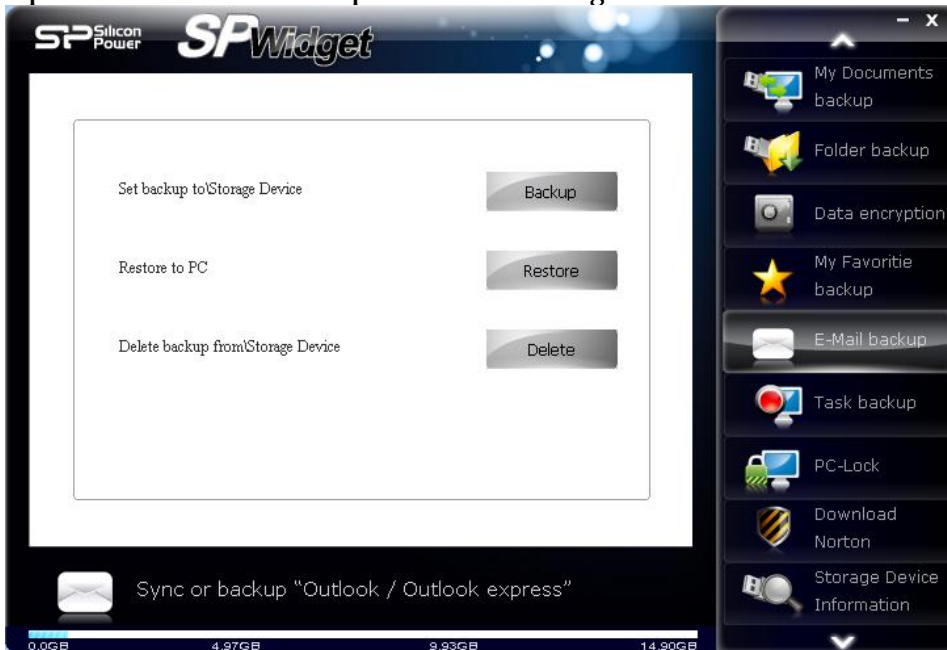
SP Silicon Power SP Widget

Set backup to\Storage Device
Backup

Restore to PC
Restore

Delete backup from\Storage Device
Delete

Sync or backup "Outlook / Outlook express"

0.0GB
4.97GB
9.93GB
14.90GB

- x

My Documents backup

Folder backup

Data encryption

My Favoritie backup

E-Mail backup

Task backup

PC-Lock

Download Norton

Storage Device Information